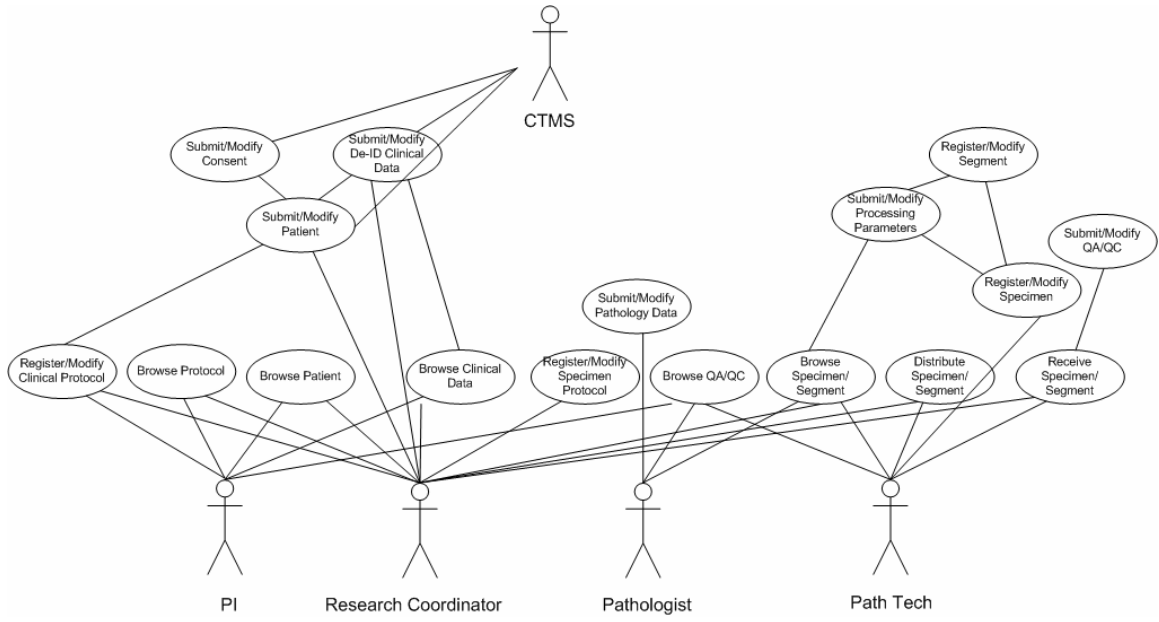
CTMS

Submit/Modify Consent

Submit/Modify De-ID Clinical Data

Submit/Modify Patient

Register/Modify Segment

Submit/Modify Processing Parameters

Submit/Modify QA/QC

Register/Modify Specimen

Submit/Modify Pathology Data

Register/Modify Clinical Protocol

Browse Protocol

Browse Patient

Browse Clinical Data

Register/Modify Specimen Protocol

Browse QA/QC

Browse Specimen/ Segment

Distribute Specimen/ Segment

Receive Specimen/ Segment

PI

Research Coordinator

Pathologist

Path Tech